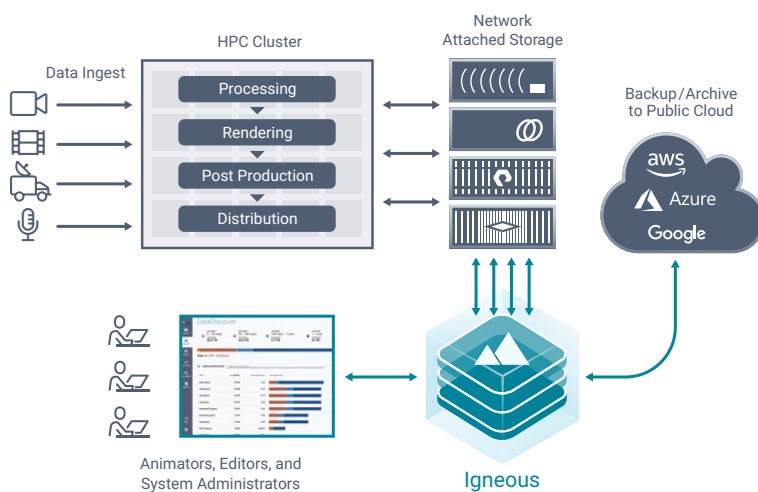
HPC Cluster

Network Attached Storage

Data Ingest

Processing

Rendering

Post Production

Distribution

Backup/Archive to Public Cloud

aws

Azure

Google

DataDiscover

Animators, Editors, and System Administrators

Igneous